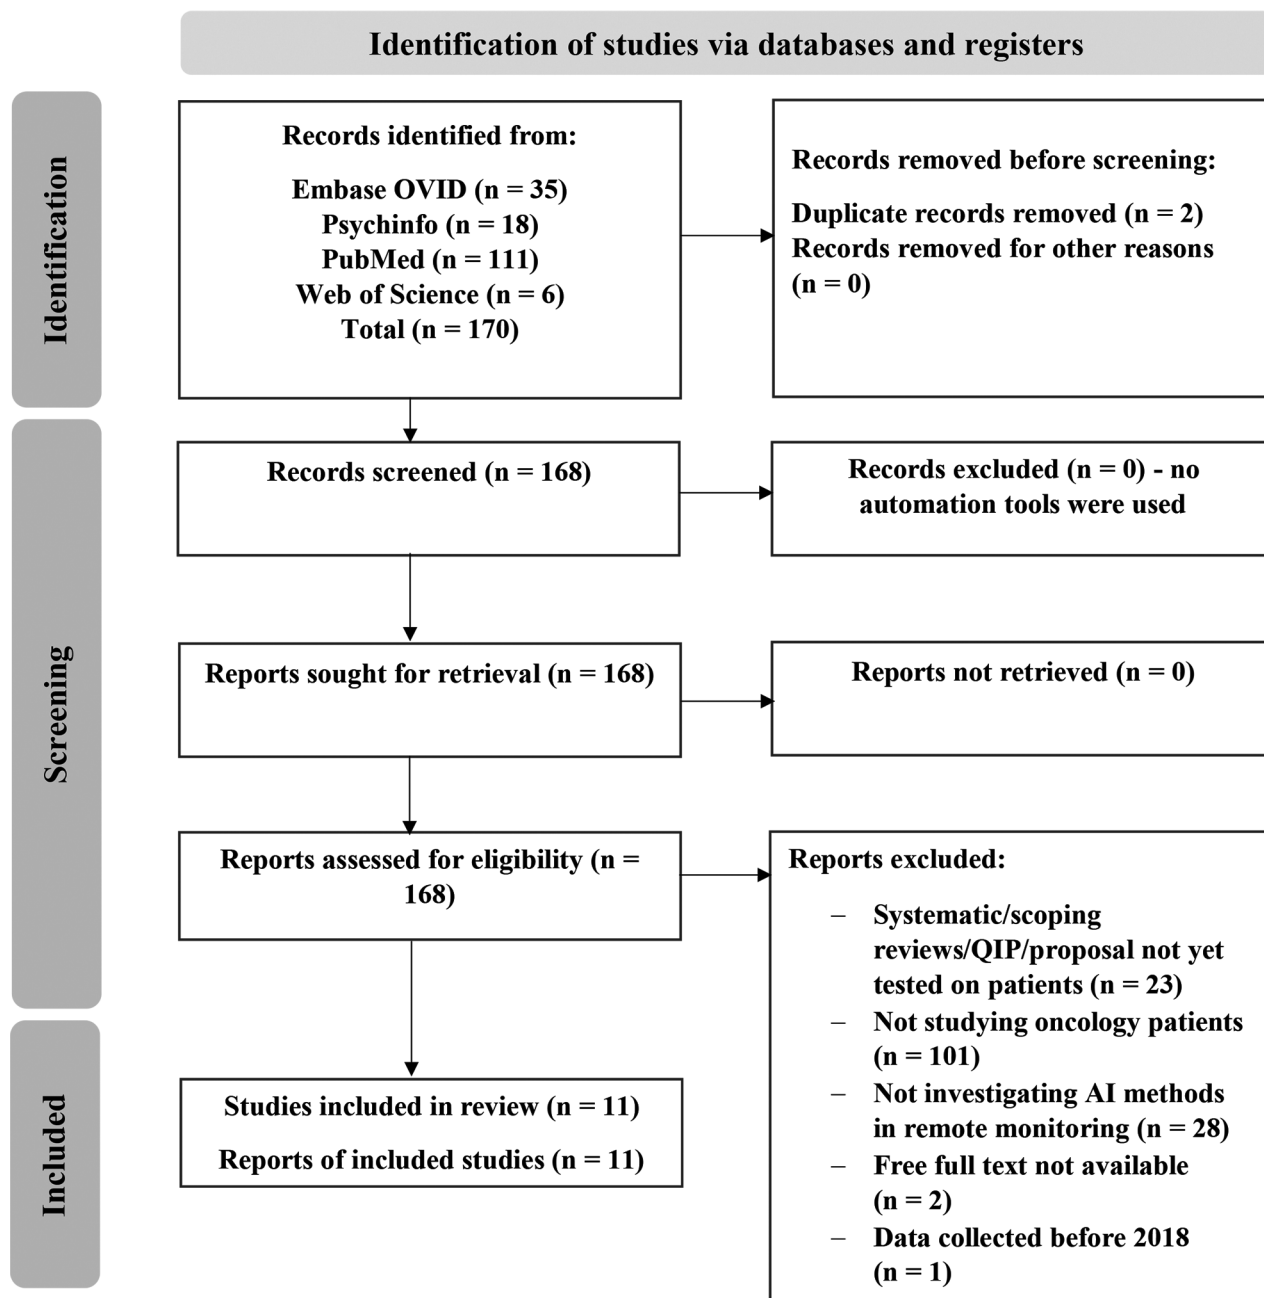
Identification of studies via databases and registers

Identification

Records identified from:

Embase OVID (n = 35)
Psychinfo (n = 18)
PubMed (n = 111)
Web of Science (n = 6)
Total (n = 170)

Records removed before screening:

Duplicate records removed (n = 2)
Records removed for other reasons (n = 0)

Screening

Records screened (n = 168)

Records excluded (n = 0) - no automation tools were used

Reports sought for retrieval (n = 168)

Reports not retrieved (n = 0)

Reports assessed for eligibility (n = 168)

Reports excluded:

– Systematic/scoping reviews/QIP/proposal not yet tested on patients (n = 23)
– Not studying oncology patients (n = 101)
– Not investigating AI methods in remote monitoring (n = 28)
– Free full text not available (n = 2)
– Data collected before 2018 (n = 1)

Included

Studies included in review (n = 11)

Reports of included studies (n = 11)